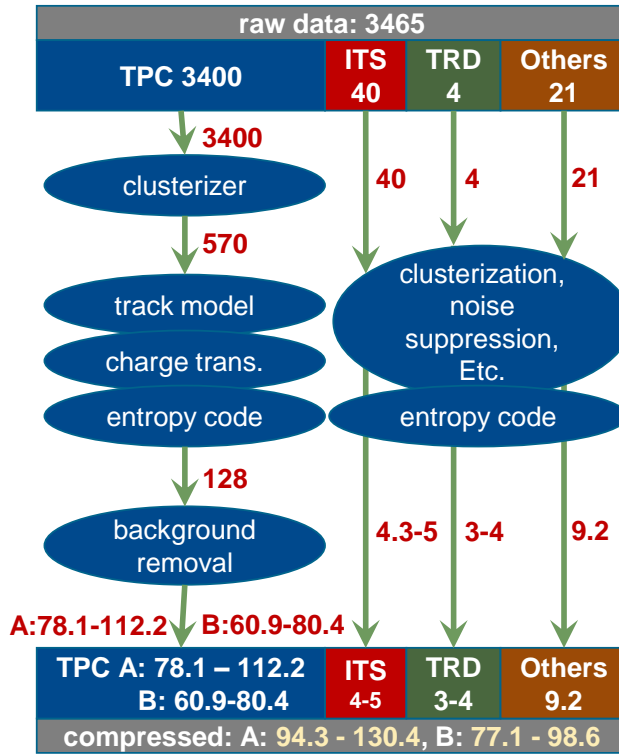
raw data: 3465

| TPC 3400 | ITS 40 | TRD 4 | Others 21 |
|---|---|---|---|

3400

clusterizer

570

track model

charge trans.

entropy code

128

background removal

40

4

21

clusterization, noise suppression, Etc.

entropy code

4.3-5

3-4

9.2

A:78.1-112.2

B:60.9-80.4

| TPC A: 78.1 – 112.2 B: 60.9-80.4 | ITS 4-5 | TRD 3-4 | Others 9.2 |
|---|---|---|---|

compressed: A: 94.3 - 130.4, B: 77.1 - 98.6